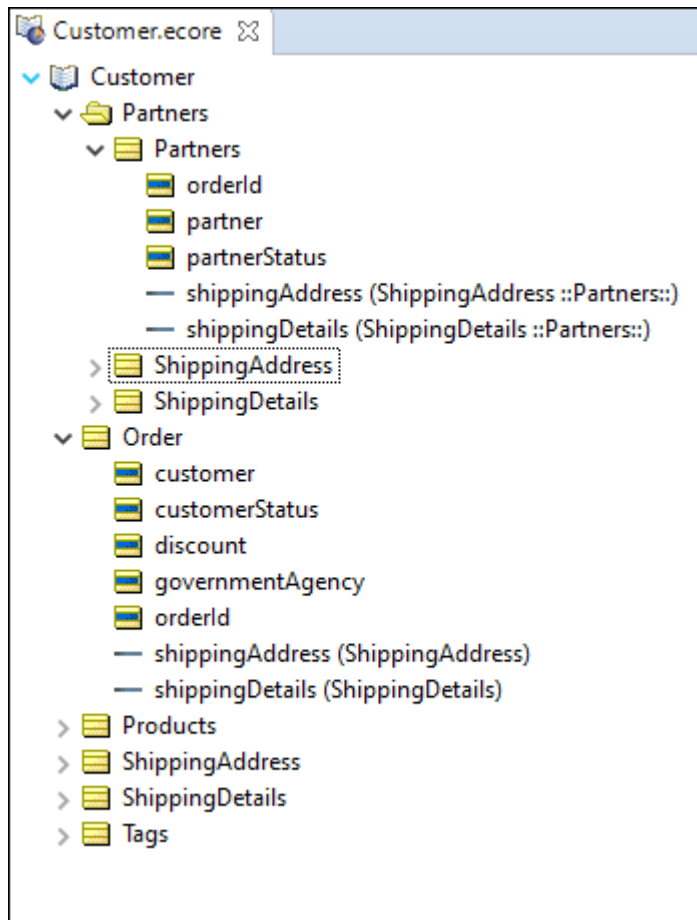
Customer.ecore ☒

Customer
Partners
Partners
orderId
partner
partnerStatus
shippingAddress (ShippingAddress ::Partners::)
shippingDetails (ShippingDetails ::Partners::)
ShippingAddress
ShippingDetails
Order
customer
customerStatus
discount
governmentAgency
orderId
shippingAddress (ShippingAddress)
shippingDetails (ShippingDetails)
Products
ShippingAddress
ShippingDetails
Tags